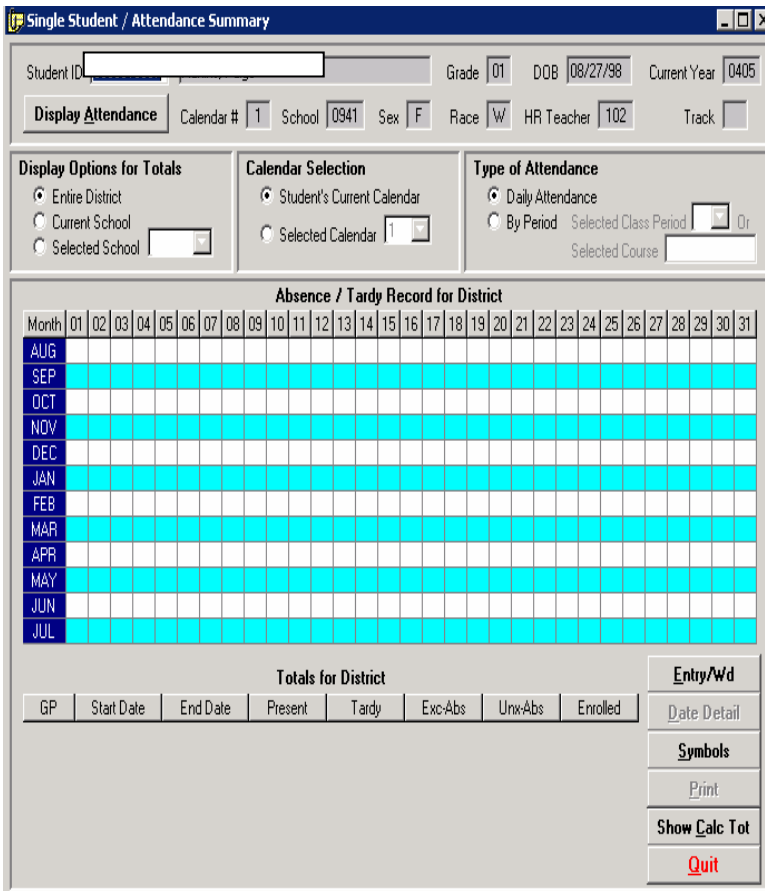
Single Student / Attendance Summary

Student ID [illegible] Grade 01 DOB 08/27/98 Current Year 0405

Display Attendance Calendar # 1 School 0941 Sex F Race W HR Teacher 102 Track

Display Options for Totals
Entire District
Current School
Selected School

Calendar Selection
Student's Current Calendar
Selected Calendar 1

Type of Attendance
Daily Attendance
By Period Selected Class Period Or
Selected Course

Absence / Tardy Record for District

| Month | 01 | 02 | 03 | 04 | 05 | 06 | 07 | 08 | 09 | 10 | 11 | 12 | 13 | 14 | 15 | 16 | 17 | 18 | 19 | 20 | 21 | 22 | 23 | 24 | 25 | 26 | 27 | 28 | 29 | 30 | 31 |
|---|---|---|---|---|---|---|---|---|---|---|---|---|---|---|---|---|---|---|---|---|---|---|---|---|---|---|---|---|---|---|---|
| AUG | | | | | | | | | | | | | | | | | | | | | | | | | | | | | | | |
| SEP | | | | | | | | | | | | | | | | | | | | | | | | | | | | | | | |
| OCT | | | | | | | | | | | | | | | | | | | | | | | | | | | | | | | |
| NOV | | | | | | | | | | | | | | | | | | | | | | | | | | | | | | | |
| DEC | | | | | | | | | | | | | | | | | | | | | | | | | | | | | | | |
| JAN | | | | | | | | | | | | | | | | | | | | | | | | | | | | | | | |
| FEB | | | | | | | | | | | | | | | | | | | | | | | | | | | | | | | |
| MAR | | | | | | | | | | | | | | | | | | | | | | | | | | | | | | | |
| APR | | | | | | | | | | | | | | | | | | | | | | | | | | | | | | | |
| MAY | | | | | | | | | | | | | | | | | | | | | | | | | | | | | | | |
| JUN | | | | | | | | | | | | | | | | | | | | | | | | | | | | | | | |
| JUL | | | | | | | | | | | | | | | | | | | | | | | | | | | | | | | |

Totals for District

| GP | Start Date | End Date | Present | Tardy | Exc-Abs | Unx-Abs | Enrolled |
|---|---|---|---|---|---|---|---|

Entry/Wd
Date Detail
Symbols
Print
Show Calc Tot
Quit